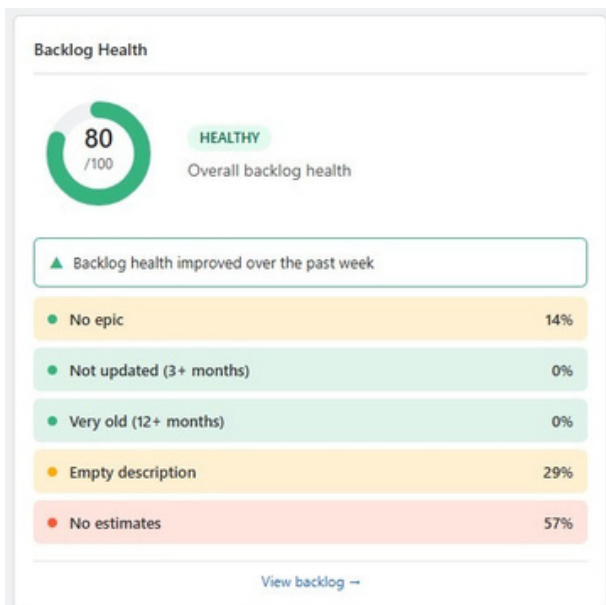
Backlog Health

80
/100

HEALTHY

Overall backlog health

▲ Backlog health improved over the past week

No epic 14%

Not updated (3+ months) 0%

Very old (12+ months) 0%

Empty description 29%

No estimates 57%

View backlog →